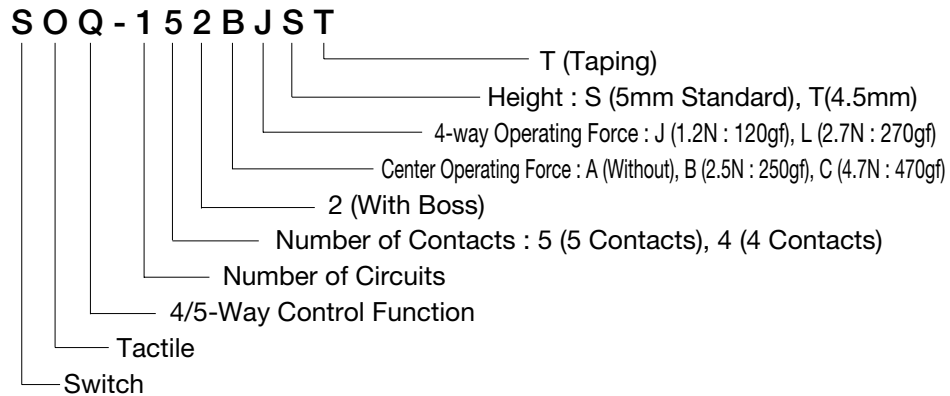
S O Q - 1 5 2 B J S T

T (Taping)

Height : S (5mm Standard), T(4.5mm)

4-way Operating Force : J (1.2N : 120gf), L (2.7N : 270gf)

Center Operating Force : A (Without), B (2.5N : 250gf), C (4.7N : 470gf)

2 (With Boss)

Number of Contacts : 5 (5 Contacts), 4 (4 Contacts)

Number of Circuits

4/5-Way Control Function

Tactile

Switch